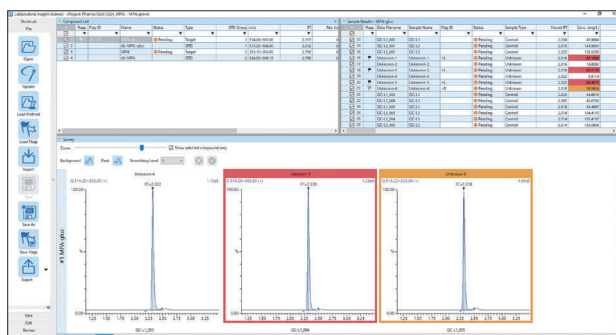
LabSolutions Insight Waters - [Project: Pharma/2024/1024_MPA - MPA.lsrpro]

Shortcuts
File
Open
Update
Load Method
Load Flags
Import
Save As
Save Flags
Export
View
Edit
Review

Compound List

| | Flags | Flag ID | Name | Status | Type | ISTD Group | m/z | RT | Rel. Int |
|---|---|---|---|---|---|---|---|---|---|
| 1 | | | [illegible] | Pending | Target | 1 | 314.20>305.00 | 2.317 | |
| 2 | | | d3-MPA-gluc | | ISTD | 1 | 517.20>308.00 | 2.313 | |
| 3 | | | MPA | Pending | Target | 2 | 321.10>303.00 | 2.795 | |
| 4 | | | d3-MPA | | ISTD | 2 | 324.20>306.10 | 2.793 | |

Sample Results - MPA-gluc

| | Flags | Data Filename | Sample Name | Flag ID | Status | Sample Type | Found RT | Conc. (mg/L) |
|---|---|---|---|---|---|---|---|---|
| 11 | | QC-1-1_001 | QC-1-1 | | Pending | Control | 2.324 | 45.9969 |
| 12 | | QC-1-2_001 | QC-1-2 | | Pending | Control | 2.320 | 91.2660 |
| 13 | | QC-1-3_001 | QC-1-3 | | Pending | Control | 2.320 | 120.0233 |
| 14 | | Unknown-1 | Unknown-1 | +L | Pending | Unknown | 2.316 | 41.2500 |
| 15 | | Unknown-2 | Unknown-2 | | Pending | Unknown | 2.316 | 14.8993 |
| 16 | | Unknown-3 | Unknown-3 | +L | Pending | Unknown | 2.316 | 74.8092 |
| 17 | | Unknown-4 | Unknown-4 | | Pending | Unknown | 2.322 | 3.8117 |
| 20 | | Unknown-5 | Unknown-5 | +L | Pending | Unknown | 2.322 | 161.8874 |
| 21 | | Unknown-6 | Unknown-6 | +R | Pending | Unknown | 2.318 | 23.5823 |
| 22 | | QC-1-1_002 | QC-1-1 | | Pending | Control | 2.318 | 44.3344 |
| 23 | | QC-1-1_003 | QC-1-1 | | Pending | Control | 2.320 | 43.9733 |
| 24 | | QC-1-2_002 | QC-1-2 | | Pending | Control | 2.316 | 89.4957 |
| 25 | | QC-1-3_002 | QC-1-3 | | Pending | Control | 2.316 | 118.4112 |
| 26 | | QC-1-2_003 | QC-1-2 | | Pending | Control | 2.316 | 90.5183 |
| 27 | | QC-1-3_003 | QC-1-3 | | Pending | Control | 2.314 | 123.0844 |

Survey
Zoom
Show selected compound only
Background Peak Smoothing Level 5

Unknown-4
Unknown-5
Unknown-6
Q:514.20>305.00 (+)
RT=2.322
RT=2.320
RT=2.318
#1 MPA-gluc
100.00%
QC-1-1_003
QC-1-1_004
QC-1-1_005